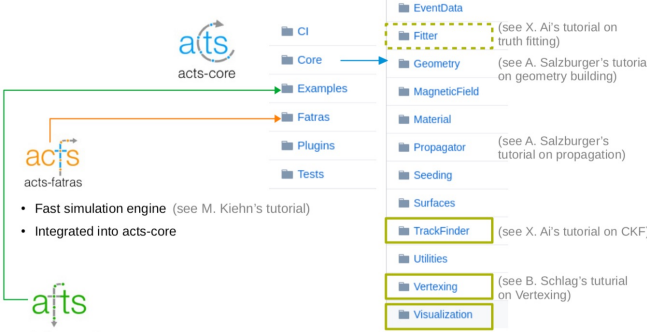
acts
acts-core

CI
Core
Examples
Fatras
Plugins
Tests

acts
acts-fatras

• Fast simulation engine (see M. Kiehn's tutorial)
• Integrated into acts-core

acts

EventData
Fitter
Geometry
MagneticField
Material
Propagator
Seeding
Surfaces
TrackFinder
Utilities
Vertexing
Visualization

(see X. Ai's tutorial on truth fitting)
(see A. Salzburger's tutoria on geometry building)
(see A. Salzburger's tutorial on propagation)
(see X. Ai's tutorial on CKF)
(see B. Schlag's tutuial on Vertexing)